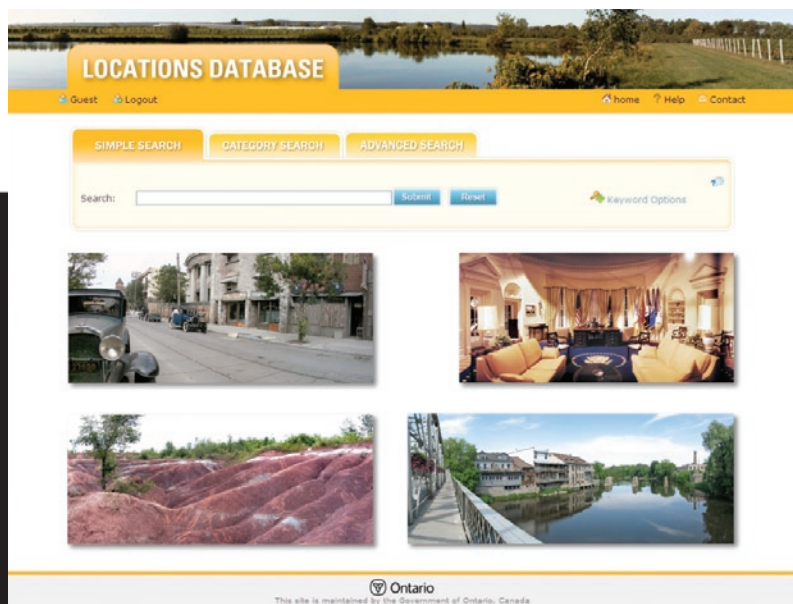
LOCATIONS DATABASE

Guest Logout

home Help Contact

SIMPLE SEARCH CATEGORY SEARCH ADVANCED SEARCH

Search: Submit Reset

Keyword Options

Ontario

This site is maintained by the Government of Ontario, Canada